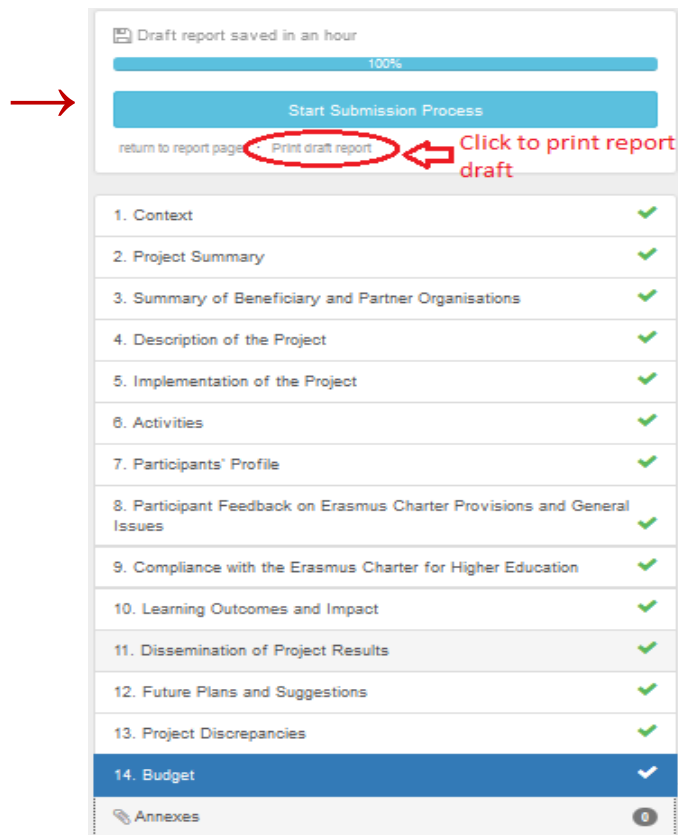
Draft report saved in an hour

100%

Start Submission Process

return to report page · Print draft report

Click to print report draft

1. Context

2. Project Summary

3. Summary of Beneficiary and Partner Organisations

4. Description of the Project

5. Implementation of the Project

6. Activities

7. Participants' Profile

8. Participant Feedback on Erasmus Charter Provisions and General Issues

9. Compliance with the Erasmus Charter for Higher Education

10. Learning Outcomes and Impact

11. Dissemination of Project Results

12. Future Plans and Suggestions

13. Project Discrepancies

14. Budget

Annexes 0